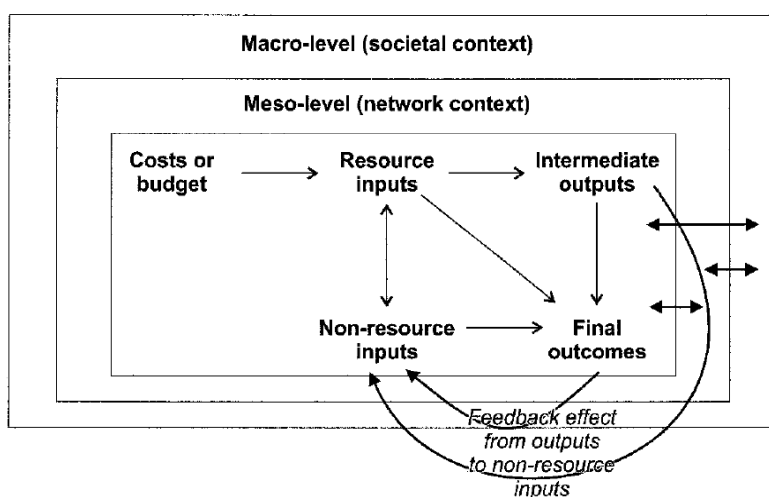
Macro-level (societal context)

Meso-level (network context)

Costs or budget

Resource inputs

Intermediate outputs

Non-resource inputs

Final outcomes

Feedback effect from outputs to non-resource inputs